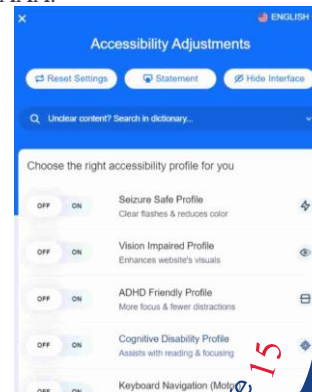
×

ENGLISH

Accessibility Adjustments

Reset Settings

Statement

Hide Interface

Unclear content? Search in dictionary...

Choose the right accessibility profile for you

OFF ON

Seizure Safe Profile

Clear flashes & reduces color

OFF ON

Vision Impaired Profile

Enhances website's visuals

OFF ON

ADHD Friendly Profile

More focus & fewer distractions

OFF ON

Cognitive Disability Profile

Assists with reading & focusing

OFF ON

Keyboard Navigation (Moto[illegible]

15